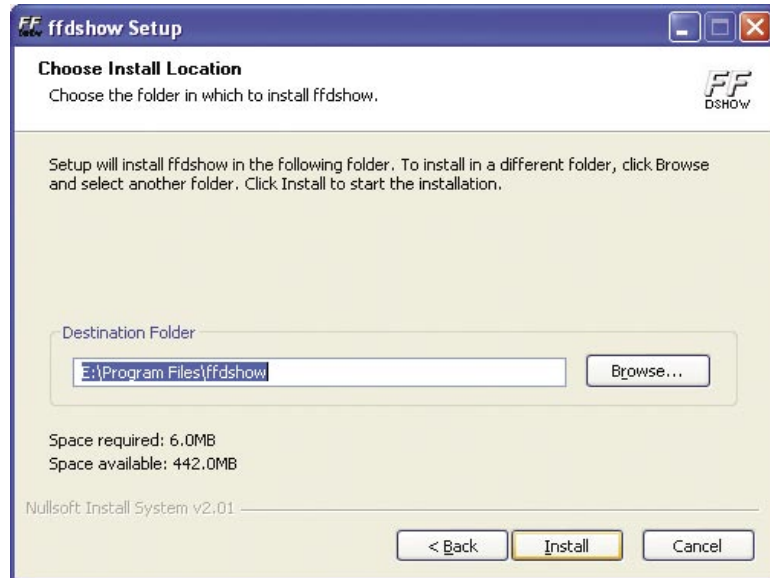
ffdshow Setup

Choose Install Location
Choose the folder in which to install ffdshow.

FF DSHOW

Setup will install ffdshow in the following folder. To install in a different folder, click Browse and select another folder. Click Install to start the installation.

Destination Folder

E:\Program Files\ffdshow

Browse...

Space required: 6.0MB
Space available: 442.0MB

Nullsoft Install System v2.01

< Back

Install

Cancel